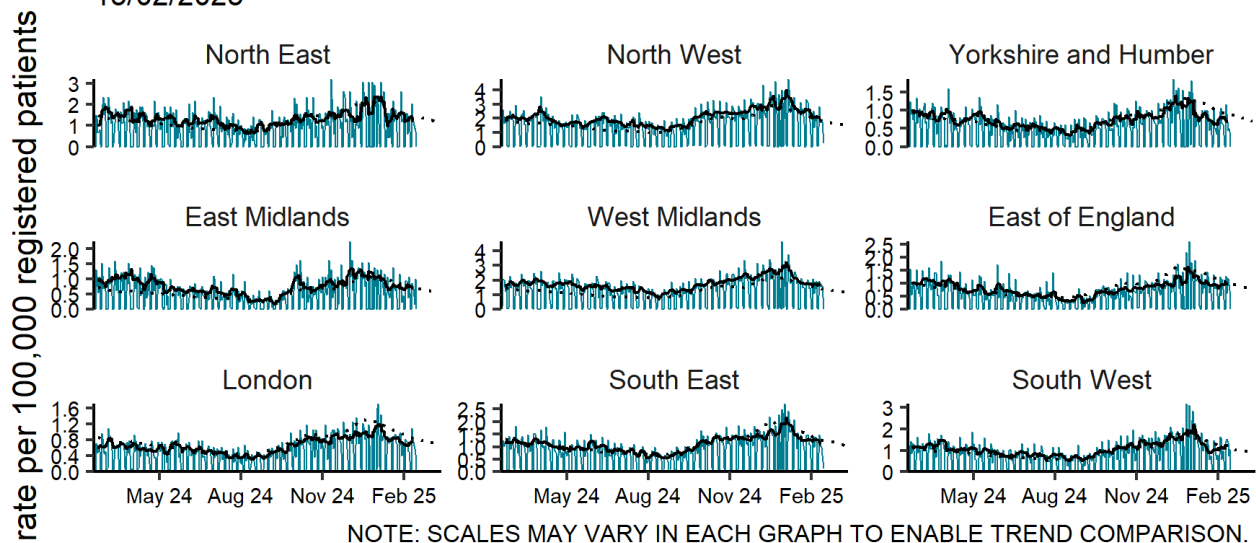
rate per 100,000 registered patients

North East
3
2
1
0

North West
4
3
2
1
0

Yorkshire and Humber
1.5
1.0
0.5
0.0

East Midlands
2.0
1.5
1.0
0.5
0.0

West Midlands
4
3
2
1
0

East of England
2.5
2.0
1.5
1.0
0.5
0.0

London
1.6
1.2
0.8
0.4
0.0
May 24 Aug 24 Nov 24 Feb 25

South East
2.5
2.0
1.5
1.0
0.5
0.0
May 24 Aug 24 Nov 24 Feb 25

South West
3
2
1
0
May 24 Aug 24 Nov 24 Feb 25

NOTE: SCALES MAY VARY IN EACH GRAPH TO ENABLE TREND COMPARISON.